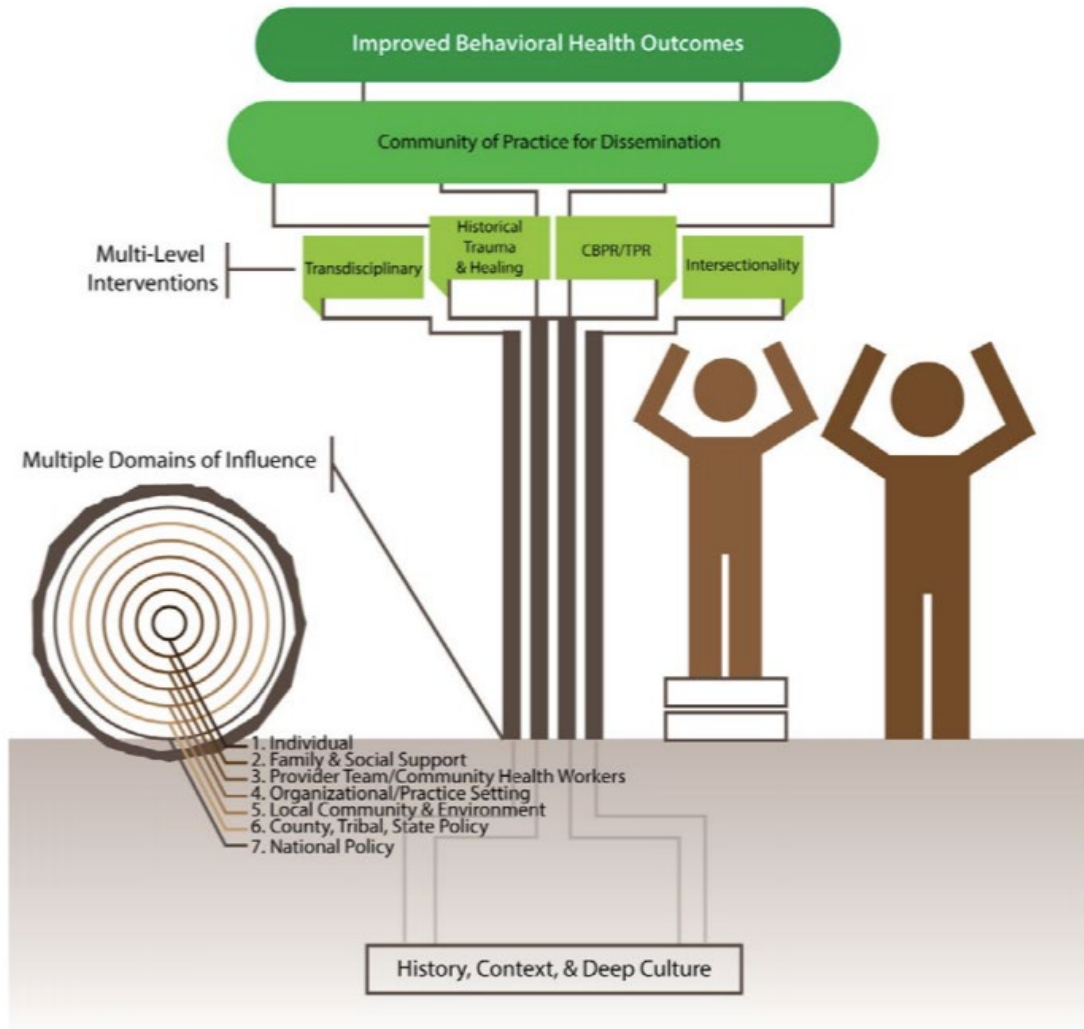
Improved Behavioral Health Outcomes

Community of Practice for Dissemination

Multi-Level Interventions

Transdisciplinary

Historical Trauma & Healing

CBPR/TPR

Intersectionality

Multiple Domains of Influence

1. Individual
2. Family & Social Support
3. Provider Team/Community Health Workers
4. Organizational/Practice Setting
5. Local Community & Environment
6. County, Tribal, State Policy
7. National Policy

History, Context, & Deep Culture